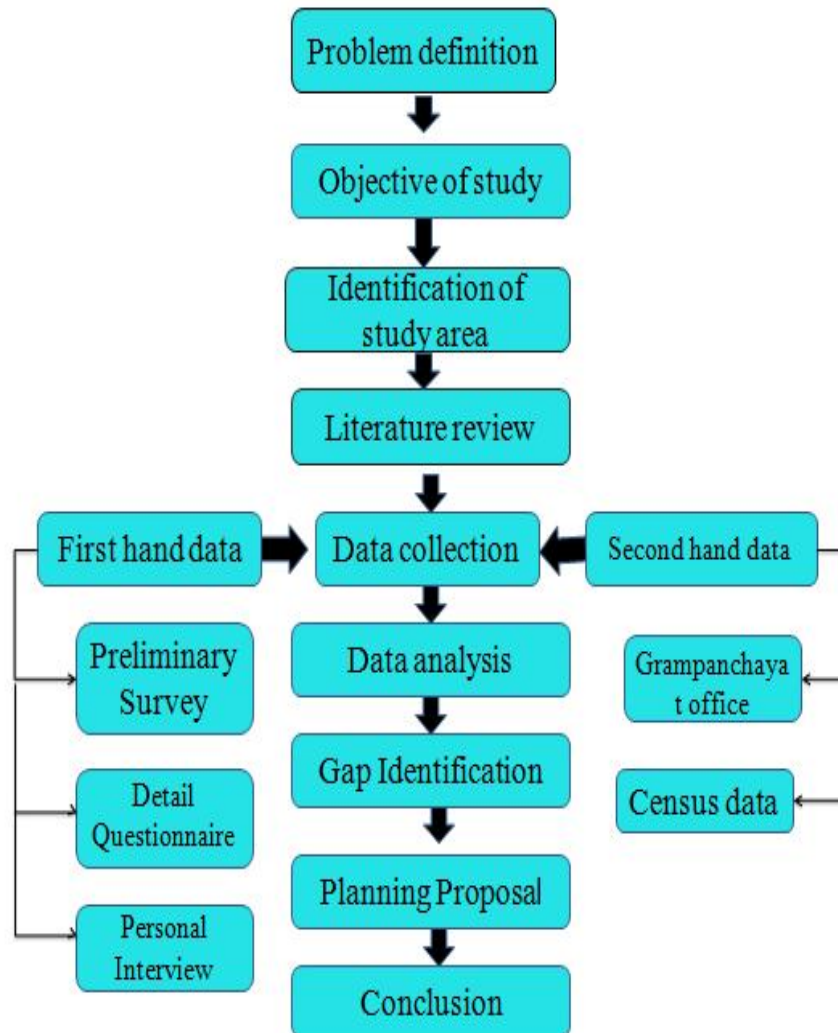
Problem definition

Objective of study

Identification of study area

Literature review

First hand data

Data collection

Second hand data

Preliminary Survey

Detail Questionnaire

Personal Interview

Data analysis

Gap Identification

Planning Proposal

Conclusion

Grampanchaya t office

Census data